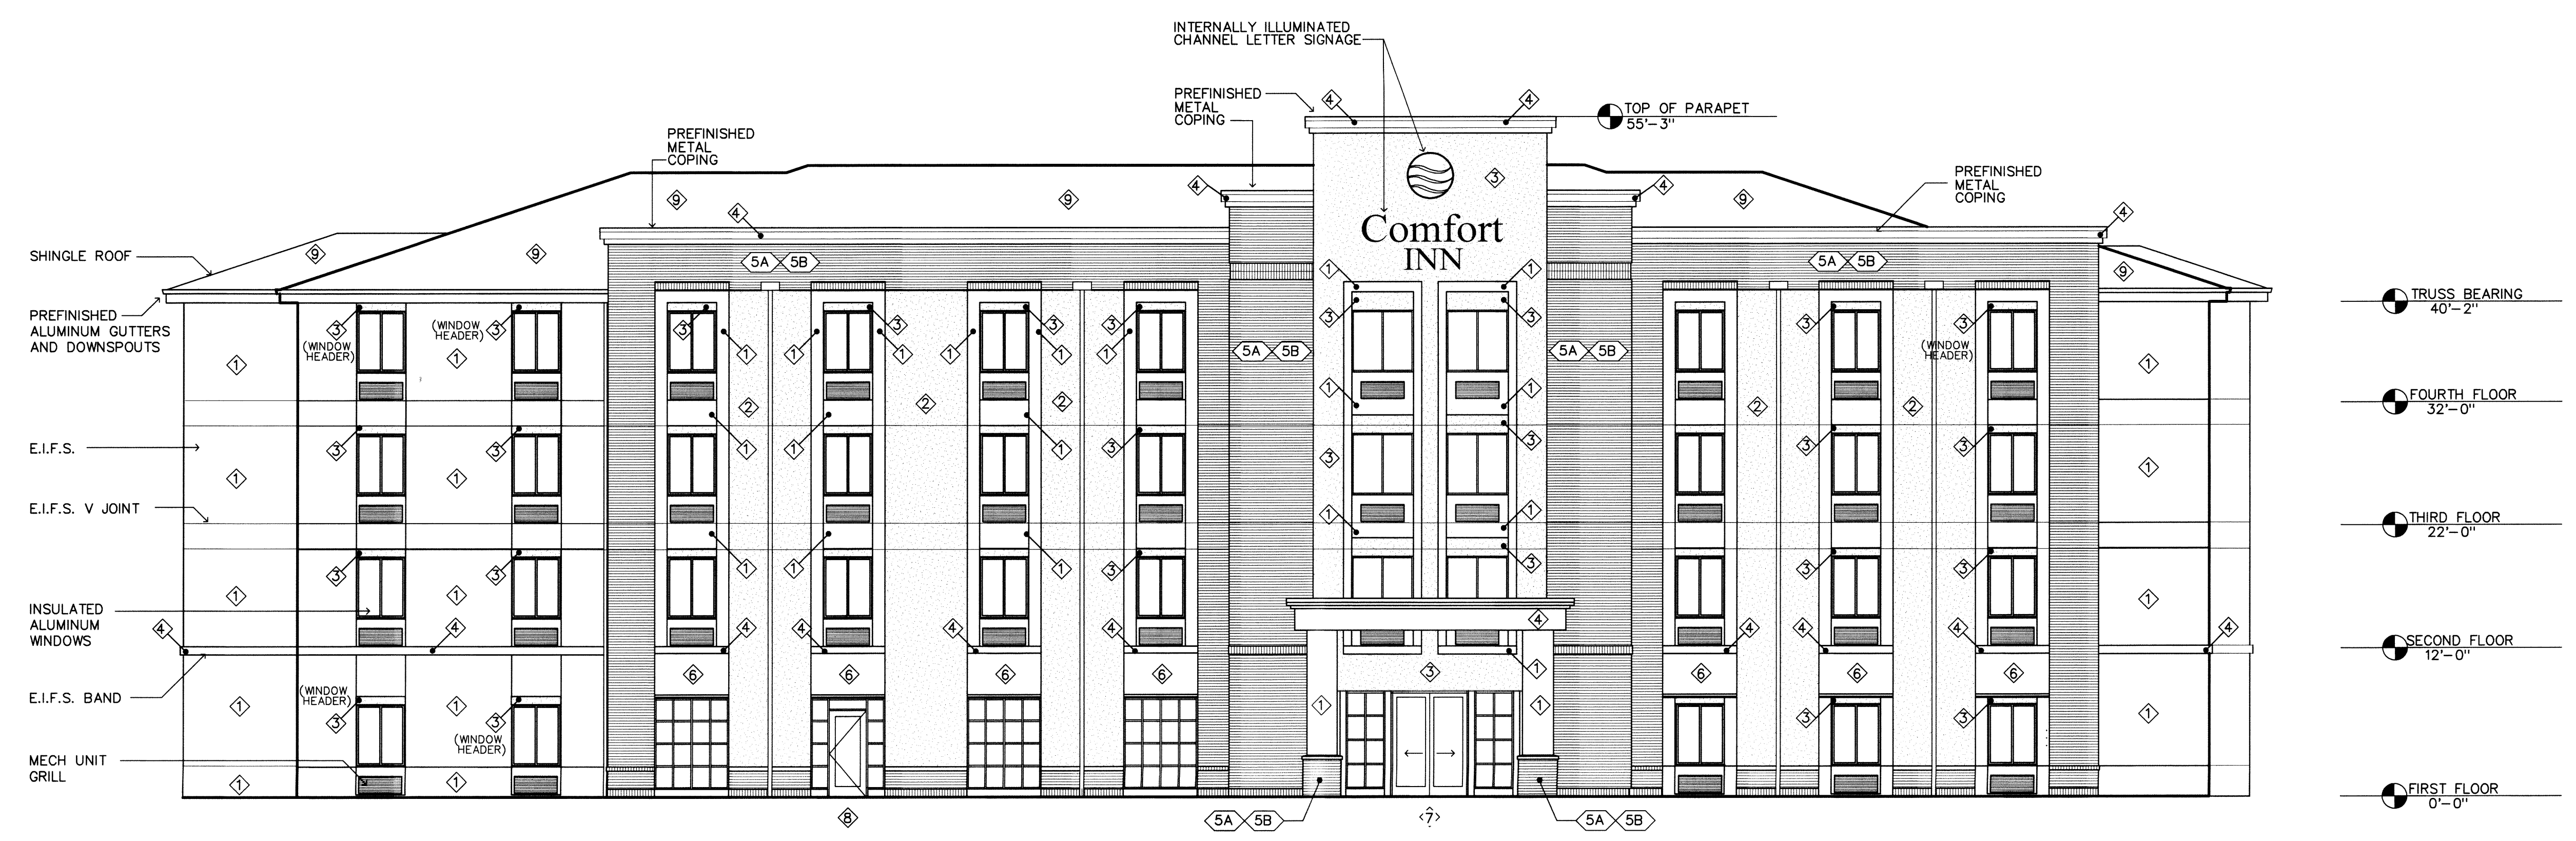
INTERNALLY ILLUMINATED CHANNEL LETTER SIGNAGE

PREFINISHED METAL COPING

TOP OF PARAPET 55'-3"

PREFINISHED METAL COPING

PREFINISHED METAL COPING

Comfort INN

SHINGLE ROOF

PREFINISHED ALUMINUM GUTTERS AND DOWNSPOUTS

E.I.F.S.

E.I.F.S. V JOINT

INSULATED ALUMINUM WINDOWS

E.I.F.S. BAND

MECH UNIT GRILL

(WINDOW HEADER)

(WINDOW HEADER)

(WINDOW HEADER)

(WINDOW HEADER)

(WINDOW HEADER)

TRUSS BEARING 40'-2"

FOURTH FLOOR 32'-0"

THIRD FLOOR 22'-0"

SECOND FLOOR 12'-0"

FIRST FLOOR 0'-0"

9 9 9 9 9 9 9

4 4 4 4 4 4 4 4 4 4 4 4 4 4 4 4 4 4 4

5A 5B 5A 5B 5A 5B 5A 5B 5A 5B 5A 5B

1 2 3 6 7 8